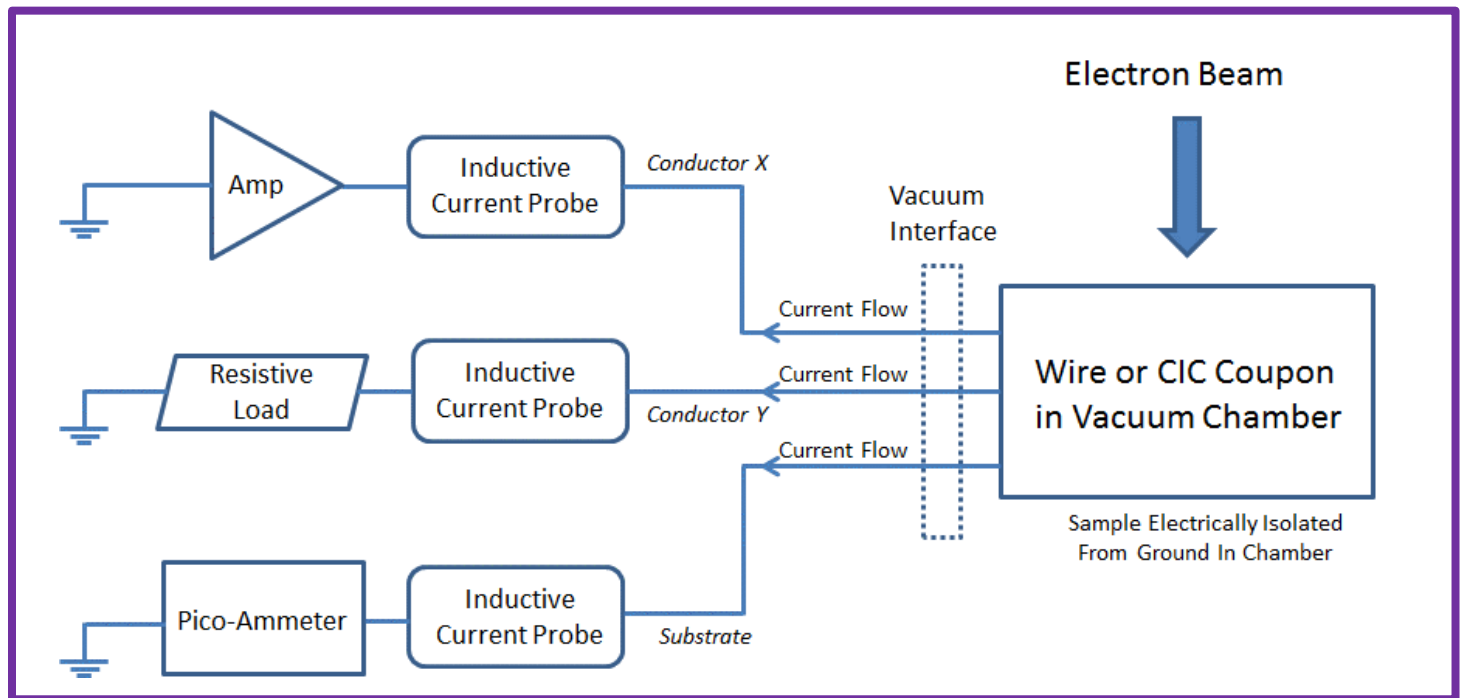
Electron Beam

Amp

Inductive Current Probe

Conductor X

Vacuum Interface

Current Flow

Resistive Load

Inductive Current Probe

Current Flow

Conductor Y

Wire or CIC Coupon in Vacuum Chamber

Current Flow

Sample Electrically Isolated From Ground In Chamber

Pico-Ammeter

Inductive Current Probe

Substrate